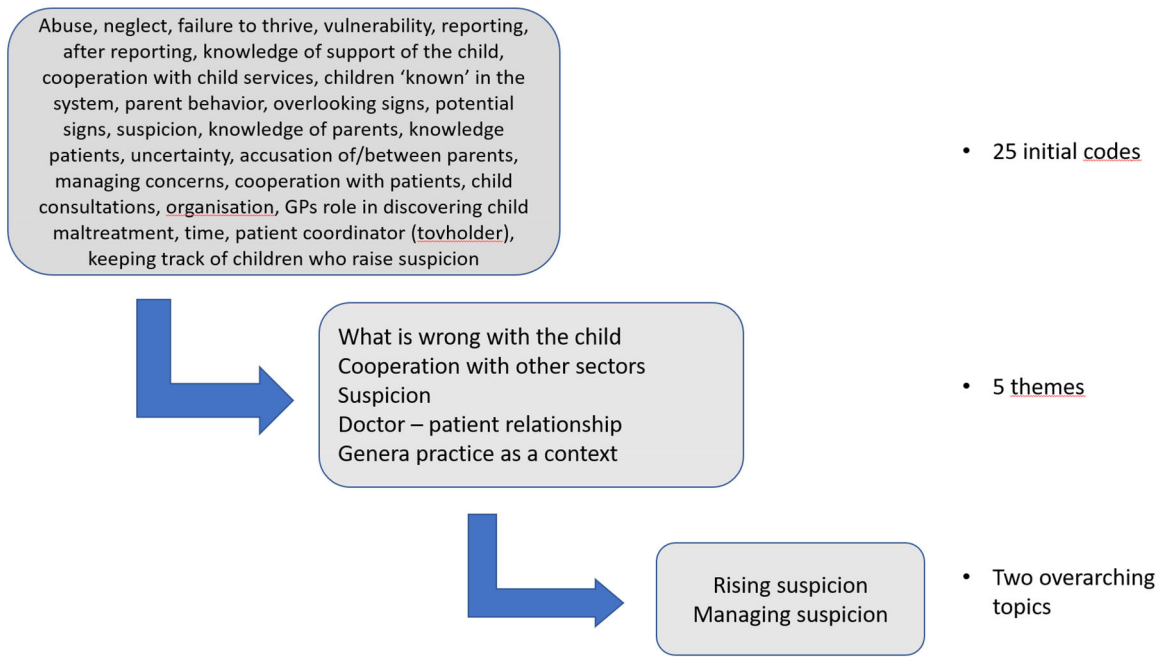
Abuse, neglect, failure to thrive, vulnerability, reporting, after reporting, knowledge of support of the child, cooperation with child services, children 'known' in the system, parent behavior, overlooking signs, potential signs, suspicion, knowledge of parents, knowledge patients, uncertainty, accusation of/between parents, managing concerns, cooperation with patients, child consultations, organisation, GPs role in discovering child maltreatment, time, patient coordinator (tovholder), keeping track of children who raise suspicion

• 25 initial codes

What is wrong with the child
Cooperation with other sectors
Suspicion
Doctor – patient relationship
Genera practice as a context

• 5 themes

Rising suspicion
Managing suspicion

• Two overarching topics